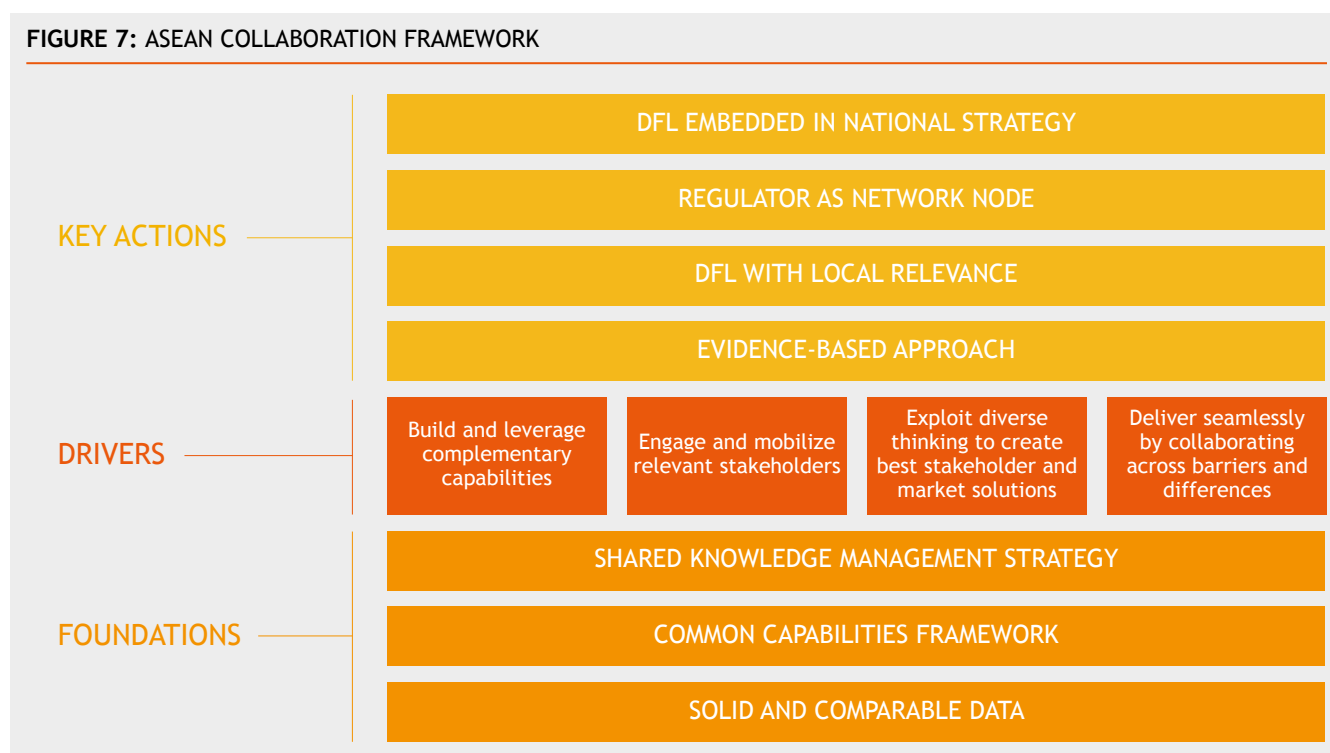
FIGURE 7: ASEAN COLLABORATION FRAMEWORK

KEY ACTIONS

DFL EMBEDDED IN NATIONAL STRATEGY

REGULATOR AS NETWORK NODE

DFL WITH LOCAL RELEVANCE

EVIDENCE-BASED APPROACH

DRIVERS

Build and leverage complementary capabilities

Engage and mobilize relevant stakeholders

Exploit diverse thinking to create best stakeholder and market solutions

Deliver seamlessly by collaborating across barriers and differences

FOUNDATIONS

SHARED KNOWLEDGE MANAGEMENT STRATEGY

COMMON CAPABILITIES FRAMEWORK

SOLID AND COMPARABLE DATA